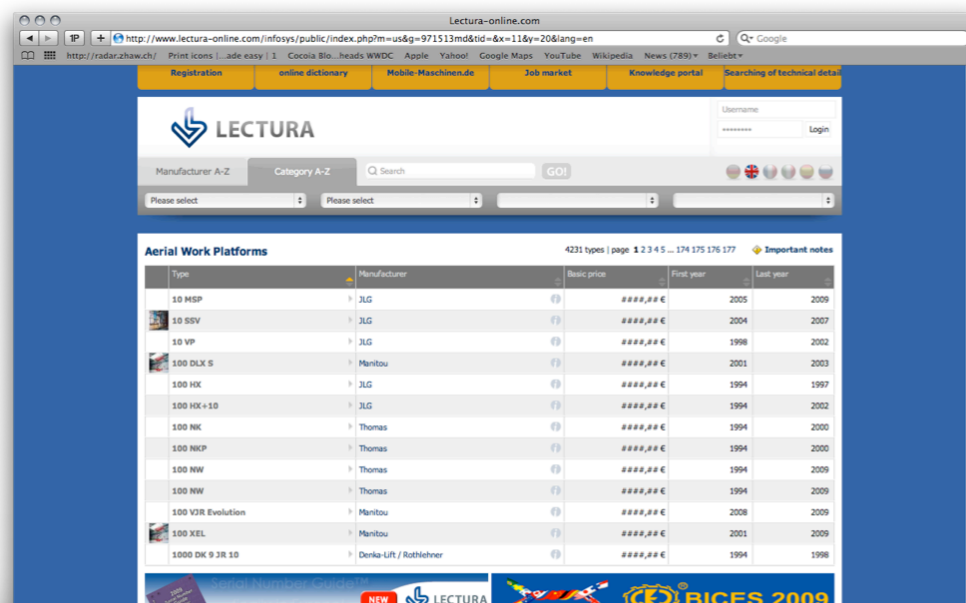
Lectura-online.com

http://www.lectura-online.com/infosys/public/index.php?m=us&g=971513md&tid=&x=11&y=20&lang=en

Google

http://radar.zhaw.ch/ Print icons |...ade easy | 1 Cocoia Blo...heads WWDC Apple Yahoo! Google Maps YouTube Wikipedia News (789) Beliebt

Registration online dictionary Mobile-Maschinen.de Job market Knowledge portal Searching of technical detail

LECTURA

Username

Login

Manufacturer A-Z Category A-Z Search GO!

Please select Please select

Aerial Work Platforms

4231 types | page 1 2 3 4 5 ... 174 175 176 177 Important notes

| Type | Manufacturer | Basic price | First year | Last year |
|---|---|---|---|---|
| 10 MSP | JLG | ####,## € | 2005 | 2009 |
| 10 SSV | JLG | ####,## € | 2004 | 2007 |
| 10 VP | JLG | ####,## € | 1998 | 2002 |
| 100 DLX S | Manitou | ####,## € | 2001 | 2003 |
| 100 HX | JLG | ####,## € | 1994 | 1997 |
| 100 HX+10 | JLG | ####,## € | 1994 | 2002 |
| 100 NK | Thomas | ####,## € | 1994 | 2000 |
| 100 NKP | Thomas | ####,## € | 1994 | 2000 |
| 100 NW | Thomas | ####,## € | 1994 | 2009 |
| 100 NW | Thomas | ####,## € | 1994 | 2009 |
| 100 VJR Evolution | Manitou | ####,## € | 2008 | 2009 |
| 100 XEL | Manitou | ####,## € | 2001 | 2009 |
| 1000 DK 9 JR 10 | Denka-Lift / Rothlehner | ####,## € | 1994 | 1998 |

Serial Number Guide NEW LECTURA

BICES 2009